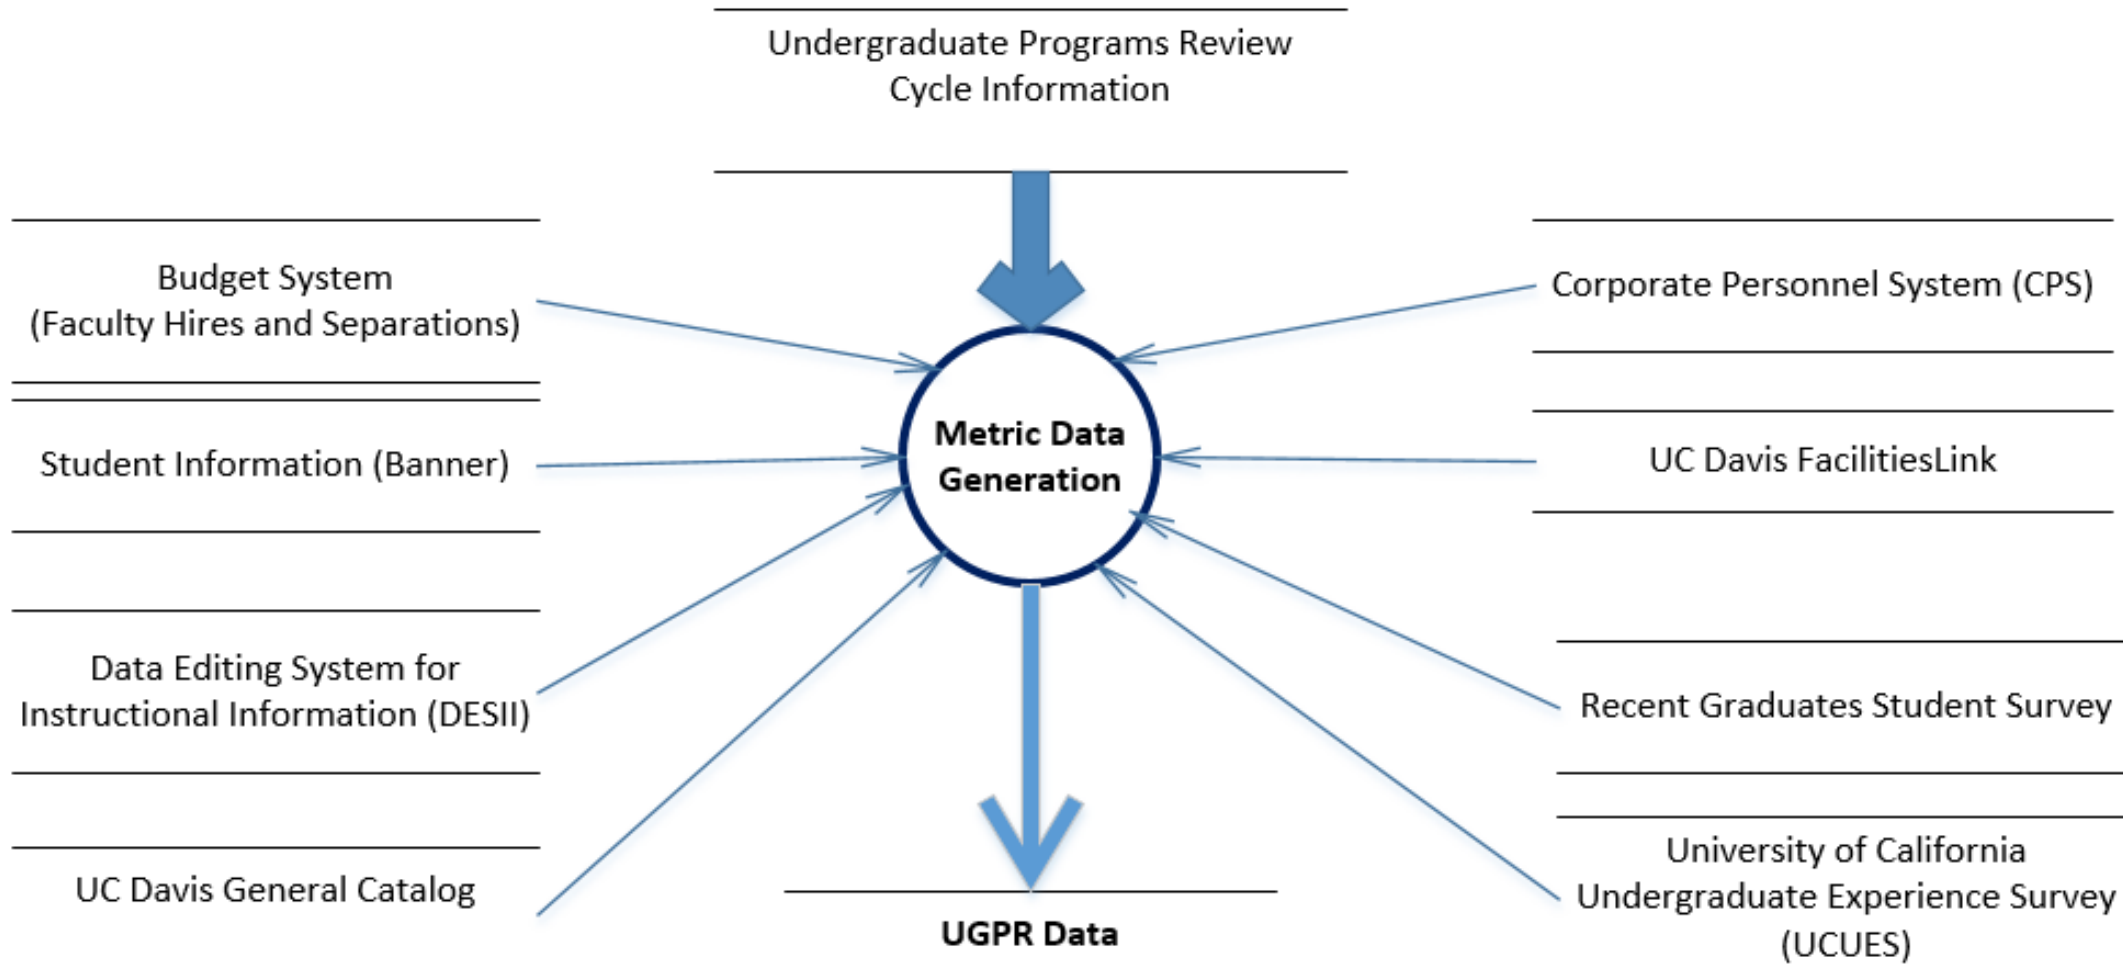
Undergraduate Programs Review Cycle Information

Budget System (Faculty Hires and Separations)

Corporate Personnel System (CPS)

Metric Data Generation

Student Information (Banner)

UC Davis FacilitiesLink

Data Editing System for Instructional Information (DESII)

Recent Graduates Student Survey

UC Davis General Catalog

UGPR Data

University of California Undergraduate Experience Survey (UCUES)